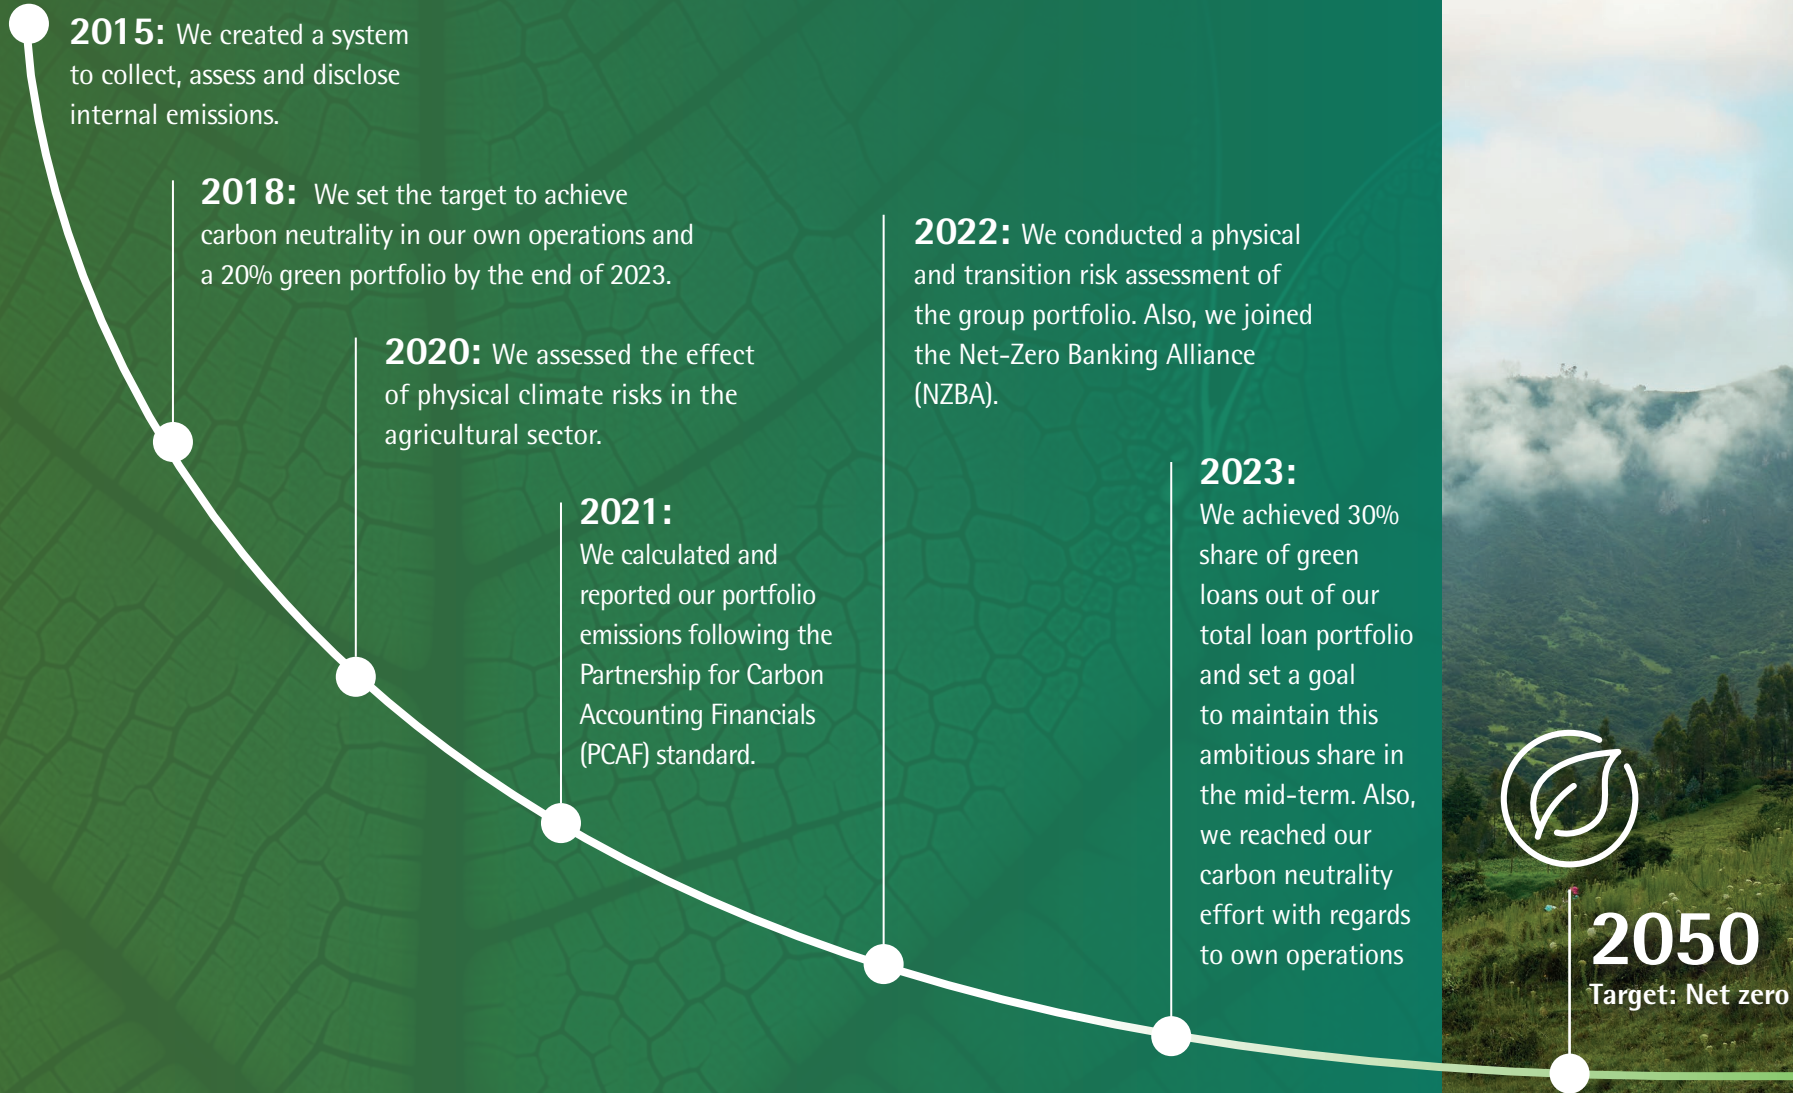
**2015:** We created a system to collect, assess and disclose internal emissions.

**2018:** We set the target to achieve carbon neutrality in our own operations and a 20% green portfolio by the end of 2023.

**2020:** We assessed the effect of physical climate risks in the agricultural sector.

**2021:** We calculated and reported our portfolio emissions following the Partnership for Carbon Accounting Financials (PCAF) standard.

**2022:** We conducted a physical and transition risk assessment of the group portfolio. Also, we joined the Net-Zero Banking Alliance (NZBA).

**2023:** We achieved 30% share of green loans out of our total loan portfolio and set a goal to maintain this ambitious share in the mid-term. Also, we reached our carbon neutrality effort with regards to own operations

**2050**
**Target: Net zero**